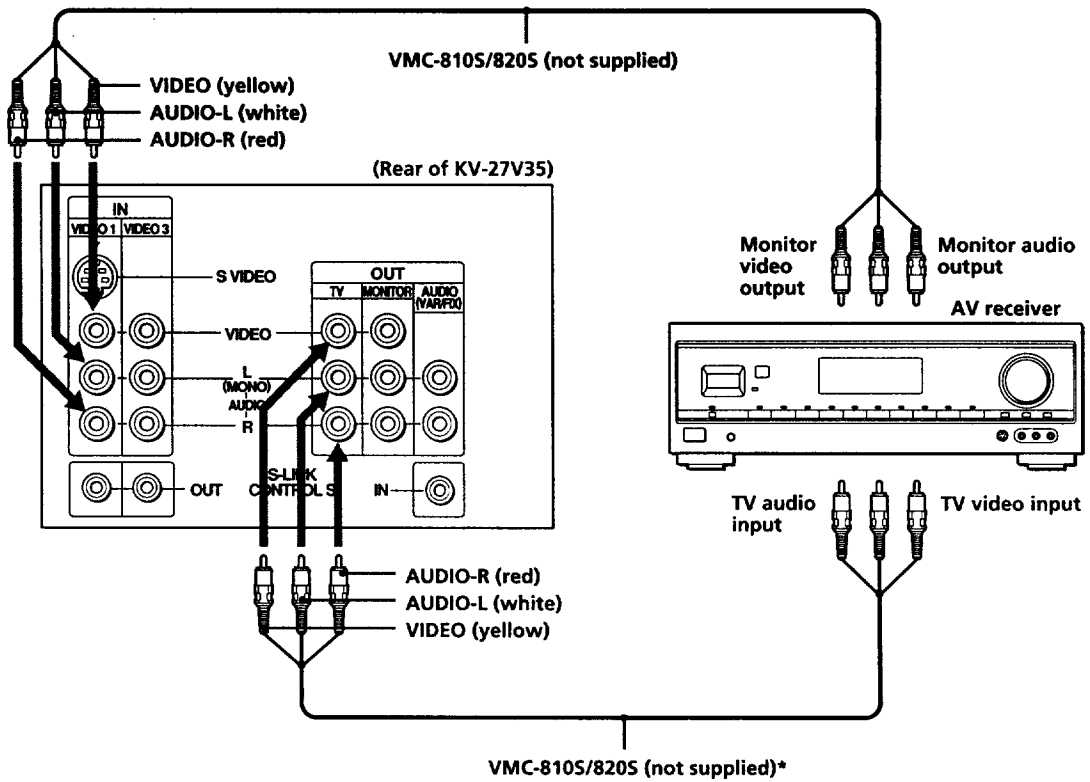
VMC-810S/820S (not supplied)

VIDEO (yellow)
AUDIO-L (white)
AUDIO-R (red)

(Rear of KV-27V35)

IN
VIDEO 1 VIDEO 3
S VIDEO
VIDEO
L (MONO)
AUDIO
R
OUT
S-LINK CONTROL S
IN

OUT
TV MONITOR AUDIO (VAR/FIX)

Monitor video output
Monitor audio output
AV receiver

TV audio input
TV video input

AUDIO-R (red)
AUDIO-L (white)
VIDEO (yellow)

VMC-810S/820S (not supplied)*